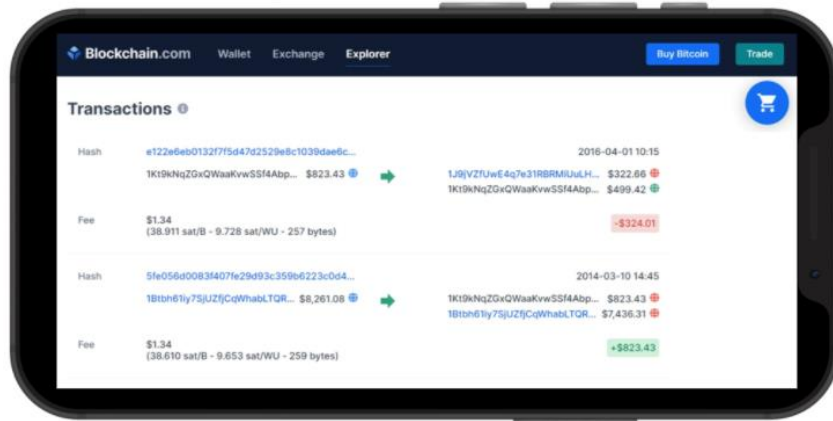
Blockchain.com Wallet Exchange Explorer

Buy Bitcoin

Trade

Transactions

Hash e122e6eb0132f7f5d47d2529e8c1039dae6c...

2016-04-01 10:15

1Kt9kNqZGxQWaaKvwSSf4Abp... $823.43

1J9jVZfUwE4q7e31RBRMiUuLH... $322.66

1Kt9kNqZGxQWaaKvwSSf4Abp... $499.42

Fee $1.34
(38.911 sat/B - 9.728 sat/WU - 257 bytes)

-$324.01

Hash 5fe056d0083f407fe29d93c359b6223c0d4...

2014-03-10 14:45

1Btbh61iy7SjUZfjCqWhabLTQR... $8,261.08

1Kt9kNqZGxQWaaKvwSSf4Abp... $823.43

1Btbh61iy7SjUZfjCqWhabLTQR... $7,436.31

Fee $1.34
(38.610 sat/B - 9.653 sat/WU - 259 bytes)

+$823.43